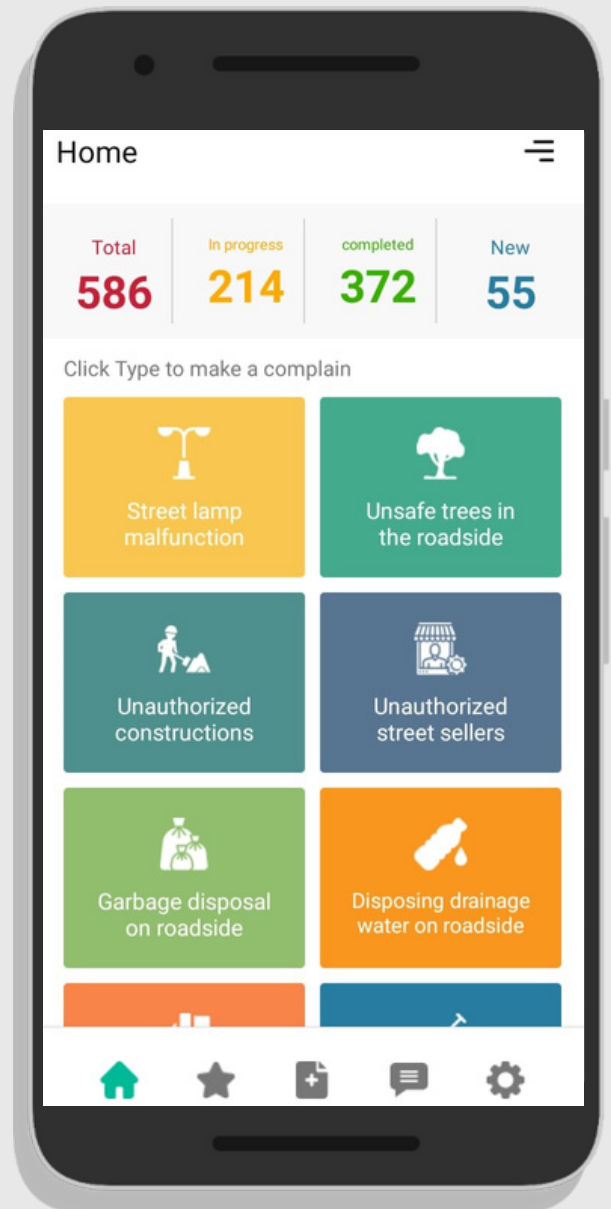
Home

Total
586

In progress
214

completed
372

New
55

Click Type to make a complain

Street lamp malfunction

Unsafe trees in the roadside

Unauthorized constructions

Unauthorized street sellers

Garbage disposal on roadside

Disposing drainage water on roadside